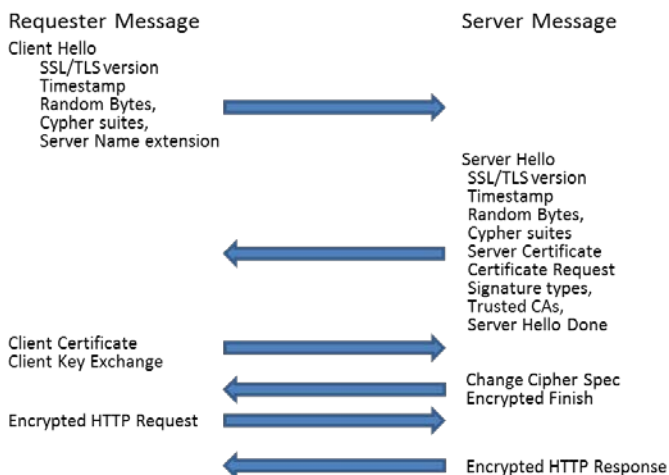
Requester Message

Server Message

Client Hello
SSL/TLS version
Timestamp
Random Bytes,
Cypher suites,
Server Name extension

Server Hello
SSL/TLS version
Timestamp
Random Bytes,
Cypher suites
Server Certificate
Certificate Request
Signature types,
Trusted CAs,
Server Hello Done

Client Certificate
Client Key Exchange

Change Cipher Spec
Encrypted Finish

Encrypted HTTP Request

Encrypted HTTP Response